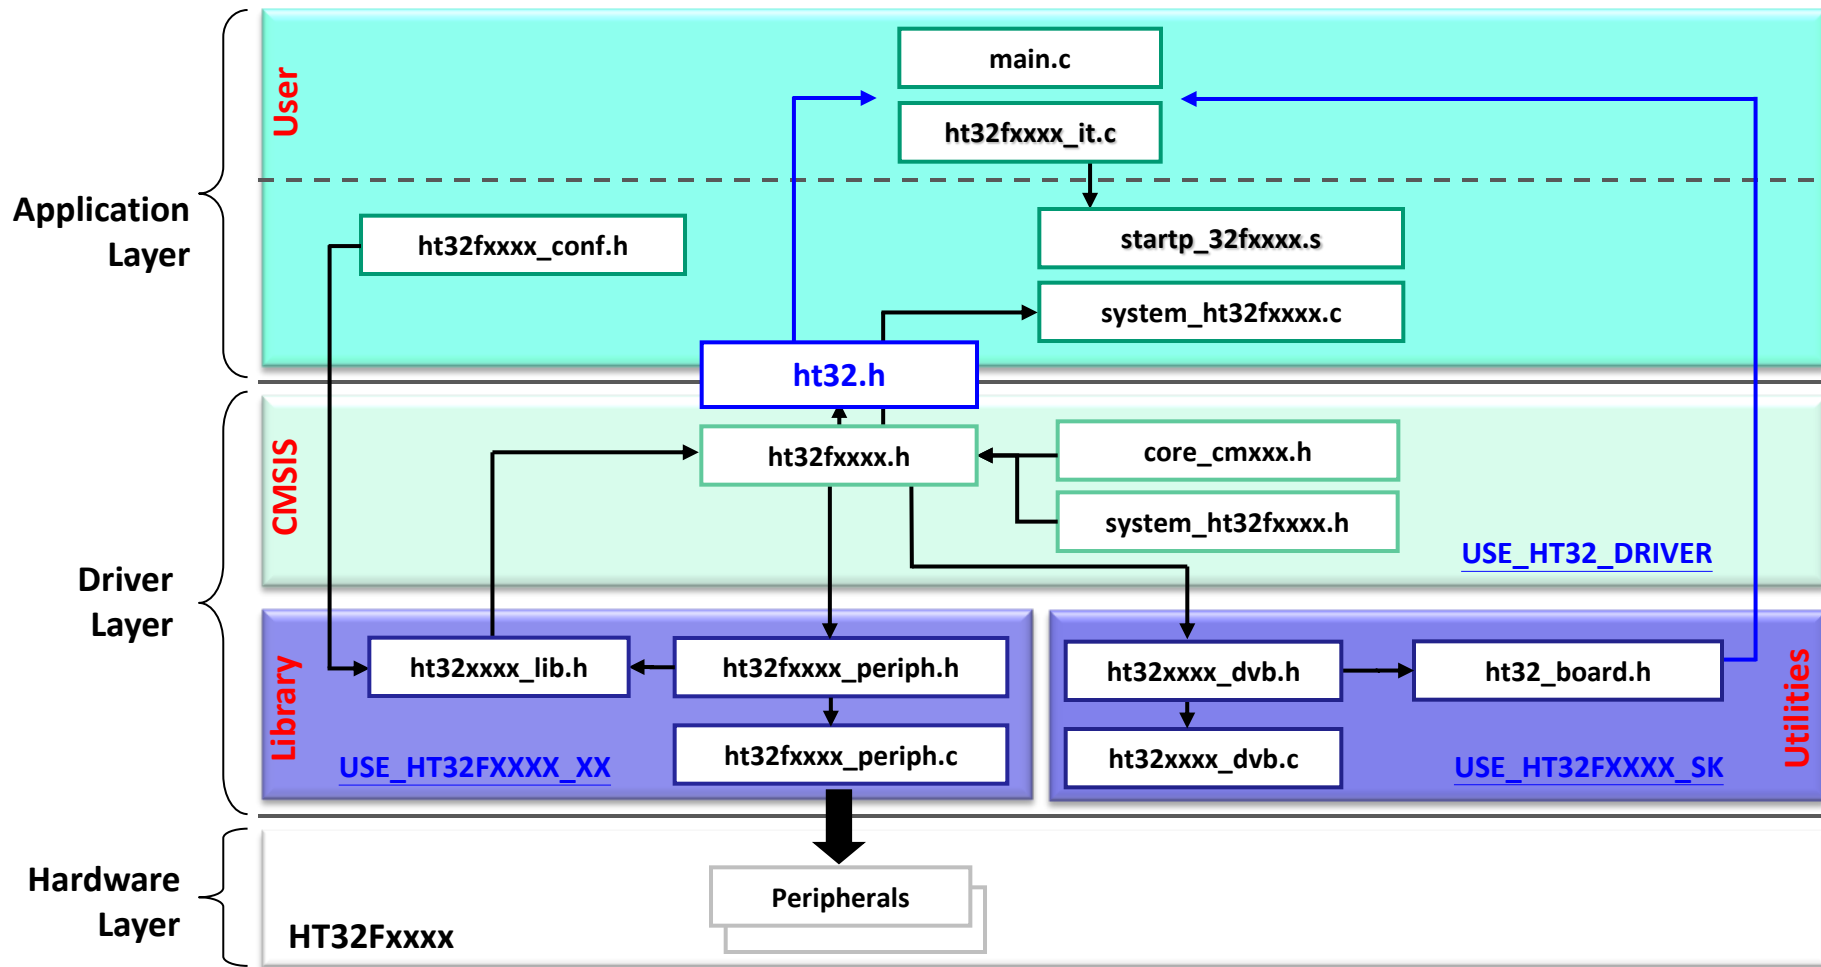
Application Layer

User

main.c

ht32fxxxx_it.c

ht32fxxxx_conf.h

startp_32fxxxx.s

system_ht32fxxxx.c

ht32.h

Driver Layer

CMSIS

ht32fxxxx.h

core_cmxxx.h

system_ht32fxxxx.h

USE_HT32_DRIVER

Library

ht32xxxx_lib.h

ht32fxxxx_periph.h

ht32fxxxx_periph.c

USE_HT32FXXXX_XX

ht32xxxx_dvb.h

ht32_board.h

ht32xxxx_dvb.c

USE_HT32FXXXX_SK

Utilities

Hardware Layer

Peripherals

HT32Fxxxx